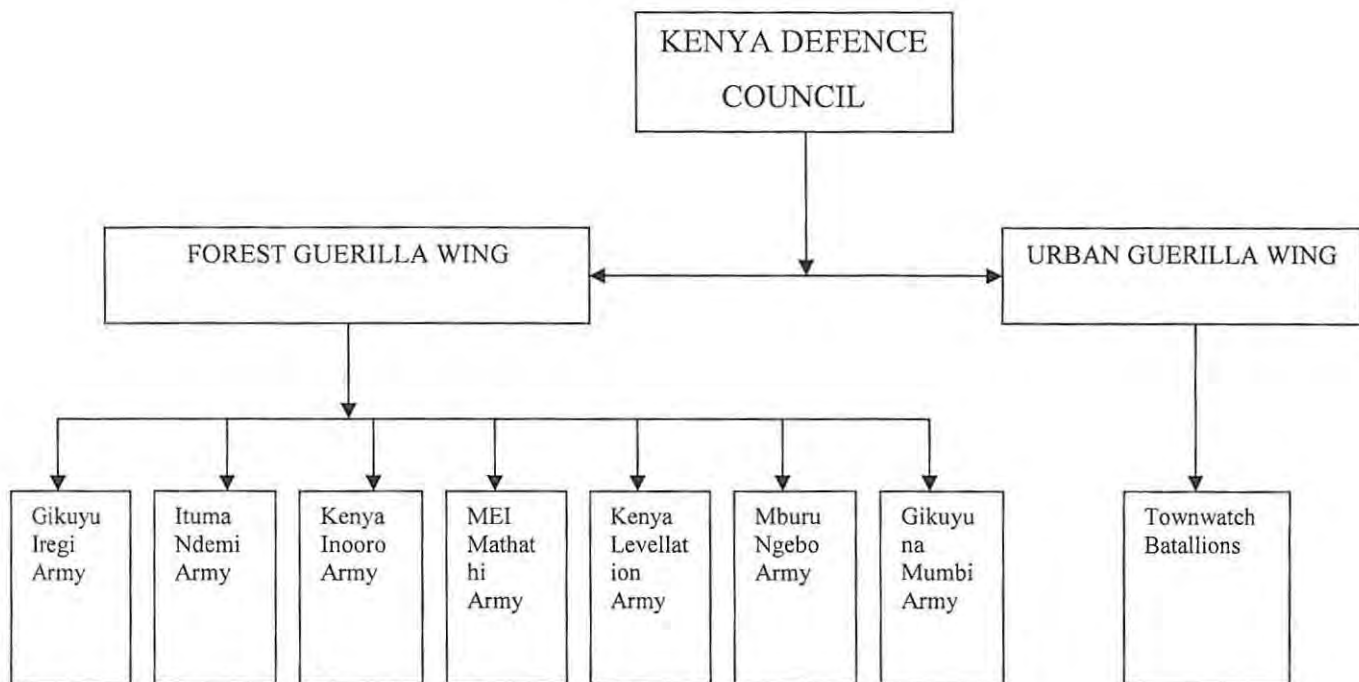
KENYA DEFENCE COUNCIL

FOREST GUERILLA WING

URBAN GUERILLA WING

Gikuyu Iregi Army

Ituma Ndemi Army

Kenya Inooro Army

MEI Mathathi Army

Kenya Levellation Army

Mburu Ngebo Army

Gikuyu na Mumbi Army

Townwatch Batallions